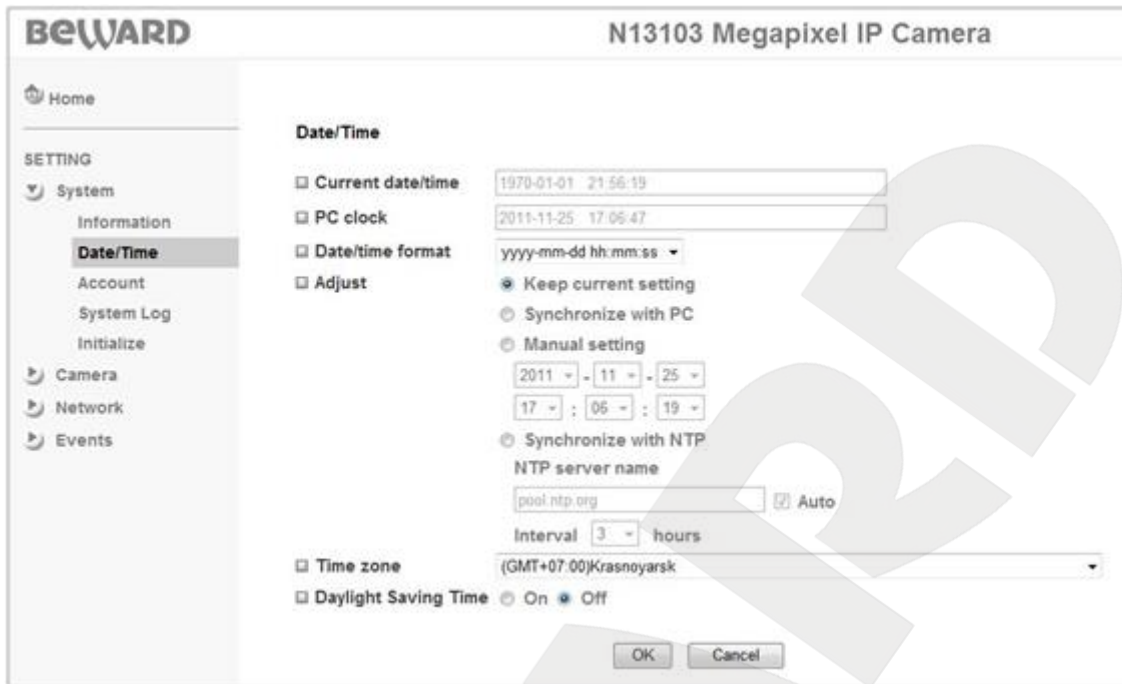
BEWARD

N13103 Megapixel IP Camera

Home

SETTING

System

Information

Date/Time

Account

System Log

Initialize

Camera

Network

Events

Date/Time

Current date/time 1970-01-01 21:56:19

PC clock 2011-11-25 17:06:47

Date/time format yyyy-mm-dd hh:mm:ss

Adjust

Keep current setting

Synchronize with PC

Manual setting

2011 - 11 - 25

17 : 06 : 19

Synchronize with NTP

NTP server name

pool.ntp.org

Auto

Interval 3 hours

Time zone (GMT+07:00)Krasnoyarsk

Daylight Saving Time On Off

OK Cancel